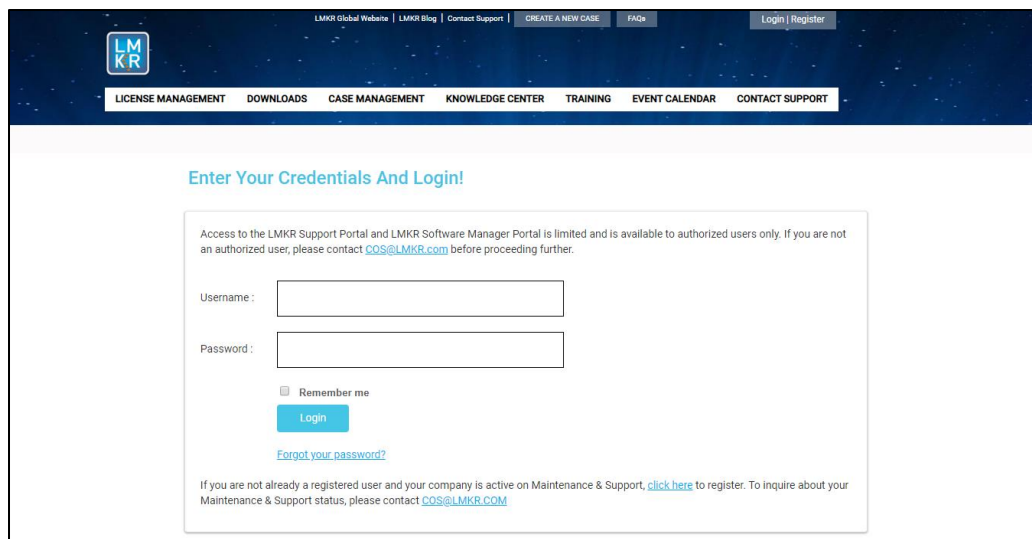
LMKR Global Website | LMKR Blog | Contact Support | CREATE A NEW CASE FAQs Login | Register

LM
KR

LICENSE MANAGEMENT DOWNLOADS CASE MANAGEMENT KNOWLEDGE CENTER TRAINING EVENT CALENDAR CONTACT SUPPORT

Enter Your Credentials And Login!

Access to the LMKR Support Portal and LMKR Software Manager Portal is limited and is available to authorized users only. If you are not an authorized user, please contact COS@LMKR.com before proceeding further.

Username :

Password :

Remember me

Login

Forgot your password?

If you are not already a registered user and your company is active on Maintenance & Support, click here to register. To inquire about your Maintenance & Support status, please contact COS@LMKR.COM